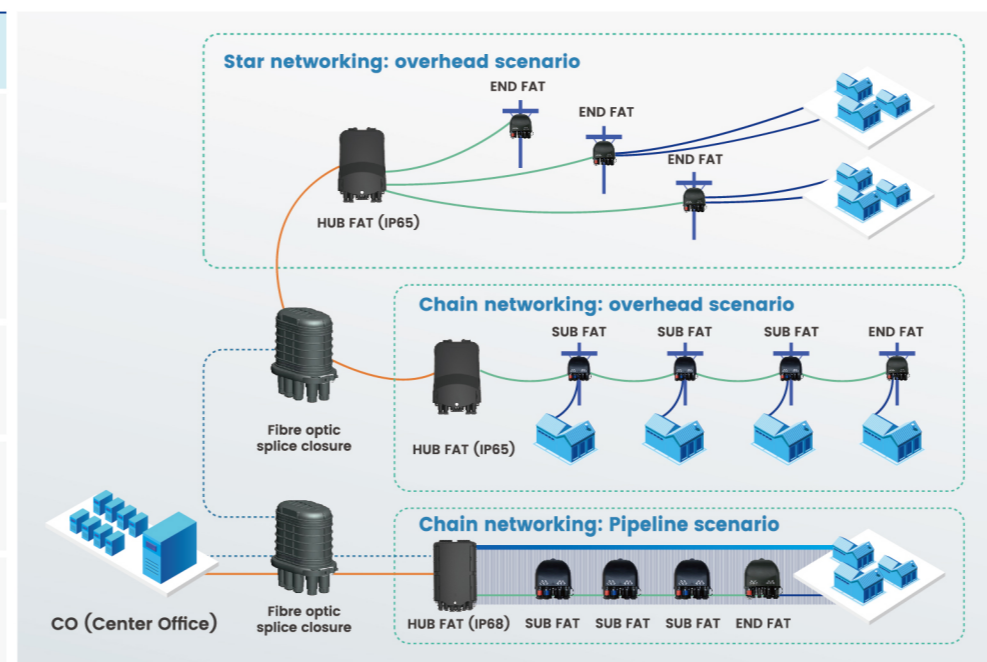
Star networking: overhead scenario

END FAT

END FAT

END FAT

HUB FAT (IP65)

Chain networking: overhead scenario

SUB FAT SUB FAT SUB FAT END FAT

Fibre optic splice closure

HUB FAT (IP65)

Chain networking: Pipeline scenario

CO (Center Office)

Fibre optic splice closure

HUB FAT (IP68) SUB FAT SUB FAT SUB FAT END FAT